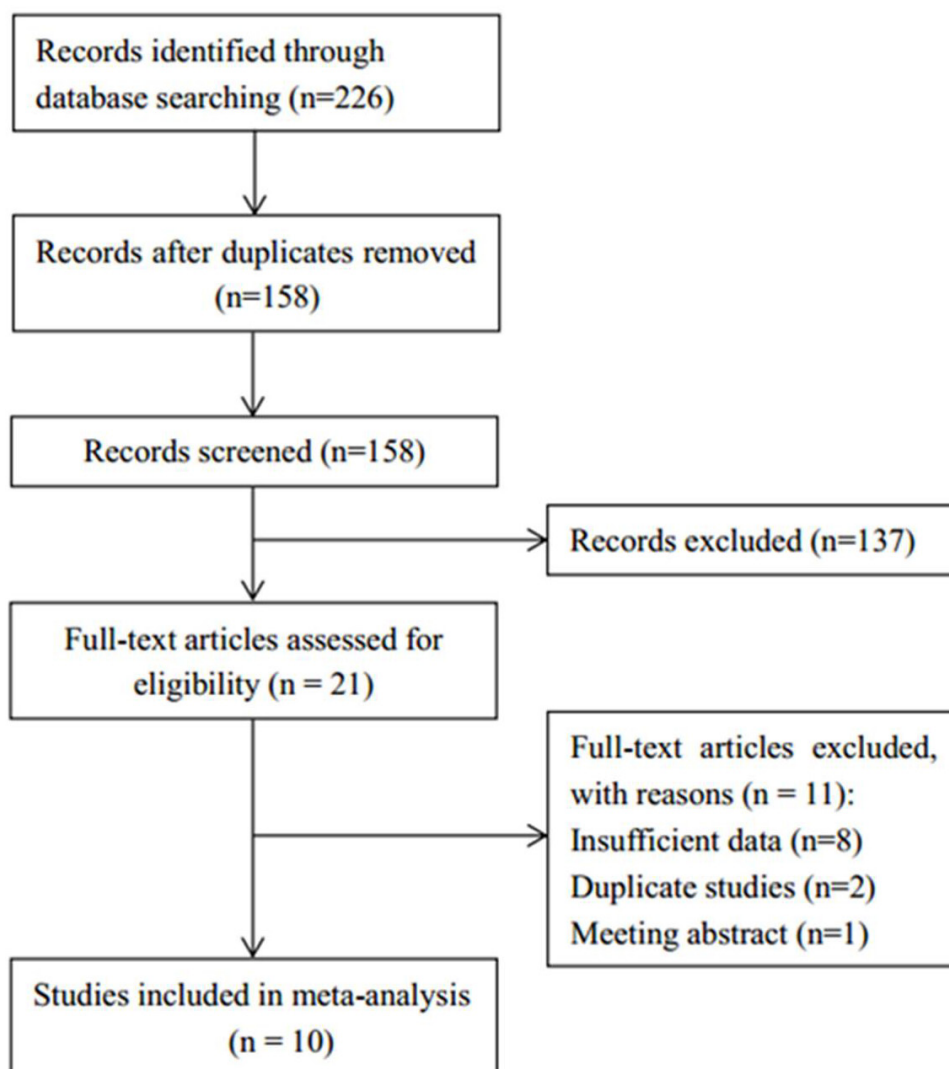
Records identified through database searching (n=226)

Records after duplicates removed (n=158)

Records screened (n=158)

Records excluded (n=137)

Full-text articles assessed for eligibility (n = 21)

Full-text articles excluded, with reasons (n = 11):
Insufficient data (n=8)
Duplicate studies (n=2)
Meeting abstract (n=1)

Studies included in meta-analysis (n = 10)